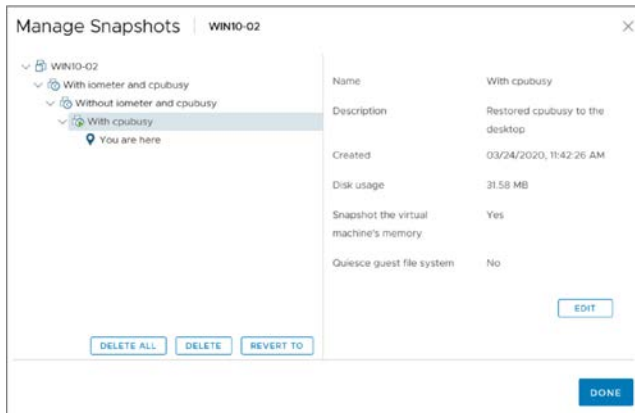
Manage Snapshots | WIN10-02

×

WIN10-02
With iometer and cpubusy
Without iometer and cpubusy
With cpubusy
You are here

| | |
|---|---|
| Name | With cpubusy |
| Description | Restored cpubusy to the desktop |
| Created | 03/24/2020, 11:42:26 AM |
| Disk usage | 31.58 MB |
| Snapshot the virtual machine's memory | Yes |
| Quiesce guest file system | No |

EDIT

DELETE ALL DELETE REVERT TO

DONE